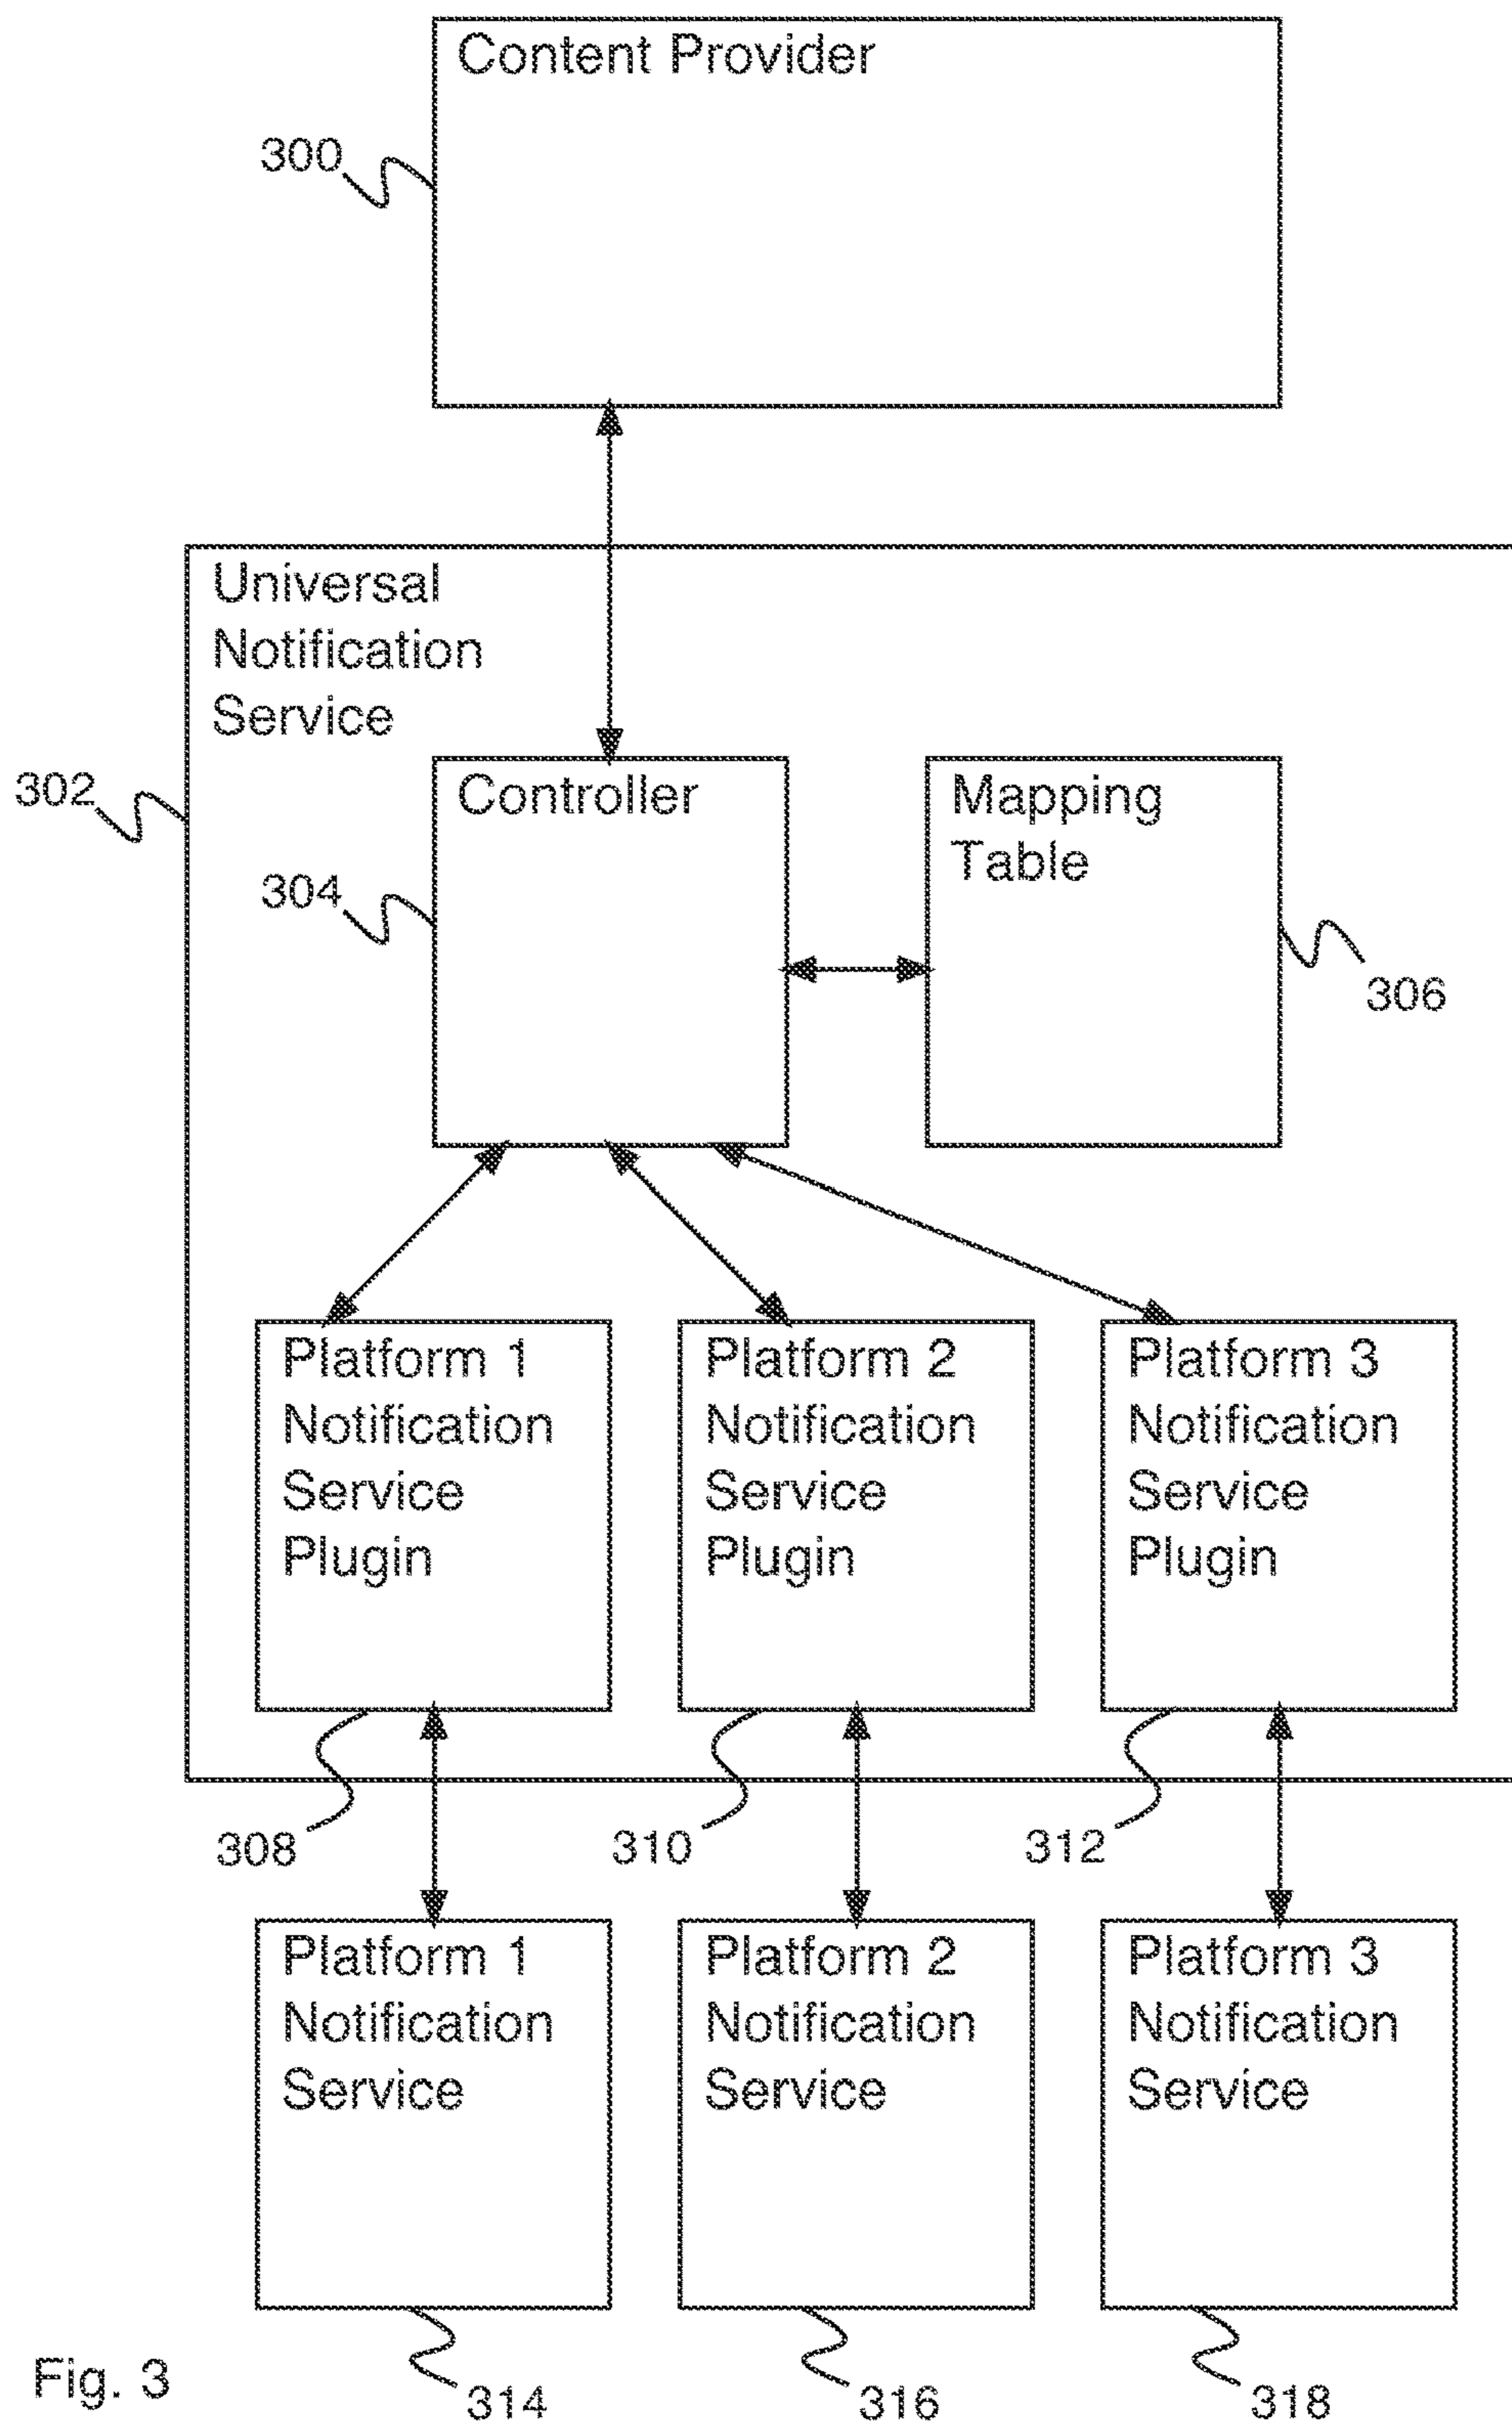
Content Provider

300

Universal Notification Service

302

Controller

304

Mapping Table

306

Platform 1 Notification Service Plugin

Platform 2 Notification Service Plugin

Platform 3 Notification Service Plugin

308

310

312

Platform 1 Notification Service

Platform 2 Notification Service

Platform 3 Notification Service

Fig. 3

314

316

318